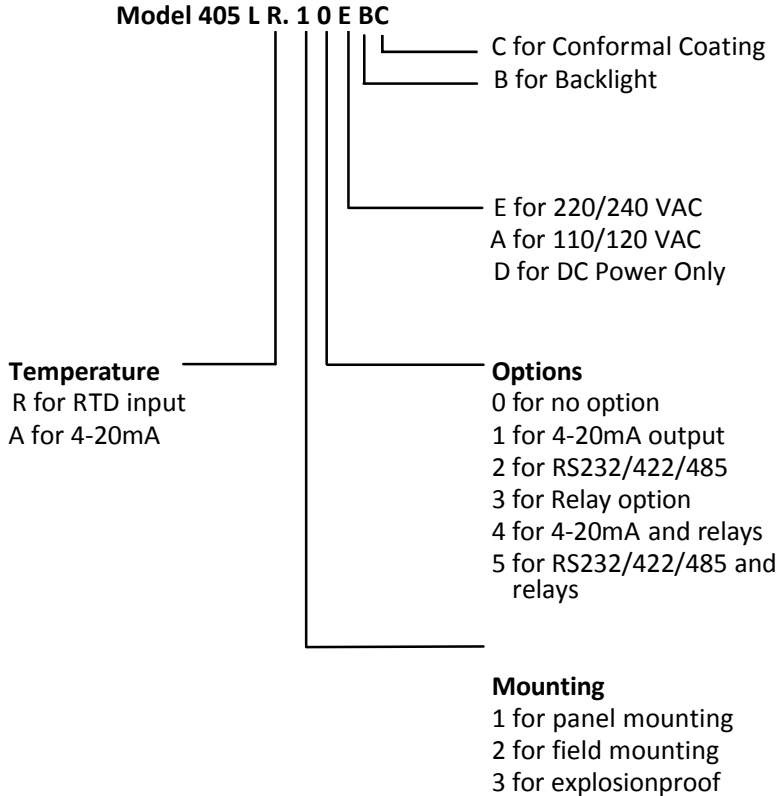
**Model 405 L R. 1 0 E BC**

C for Conformal Coating
B for Backlight

E for 220/240 VAC
A for 110/120 VAC
D for DC Power Only

**Temperature**
R for RTD input
A for 4-20mA

**Options**
0 for no option
1 for 4-20mA output
2 for RS232/422/485
3 for Relay option
4 for 4-20mA and relays
5 for RS232/422/485 and relays

**Mounting**
1 for panel mounting
2 for field mounting
3 for explosionproof